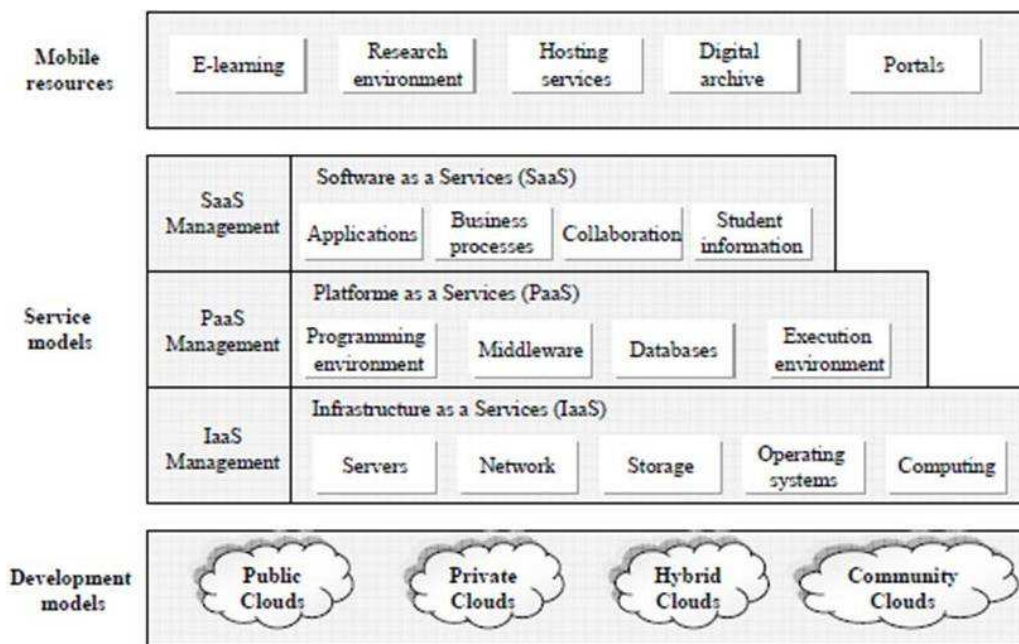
Mobile resources

E-learning

Research environment

Hosting services

Digital archive

Portals

Service models

SaaS Management

Software as a Services (SaaS)

Applications

Business processes

Collaboration

Student information

PaaS Management

Platforme as a Services (PaaS)

Programming environment

Middleware

Databases

Execution environment

IaaS Management

Infrastructure as a Services (IaaS)

Servers

Network

Storage

Operating systems

Computing

Development models

Public Clouds

Private Clouds

Hybrid Clouds

Community Clouds